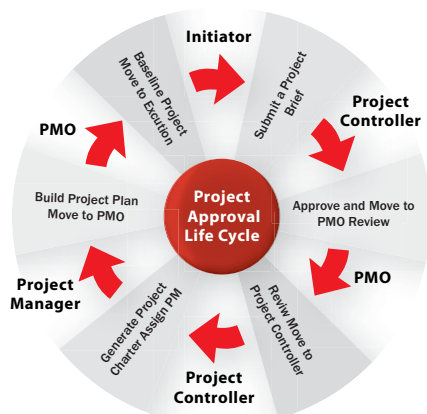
Project Approval Life Cycle

Initiator

Submit a Project Brief

Project Controller

Approve and Move to PMO Review

PMO

Reviw Move to Project Controller

Project Controller

Generate Project Charter Assign PM

Project Manager

Build Project Plan Move to PMO

PMO

Baseline Project Move to Excution